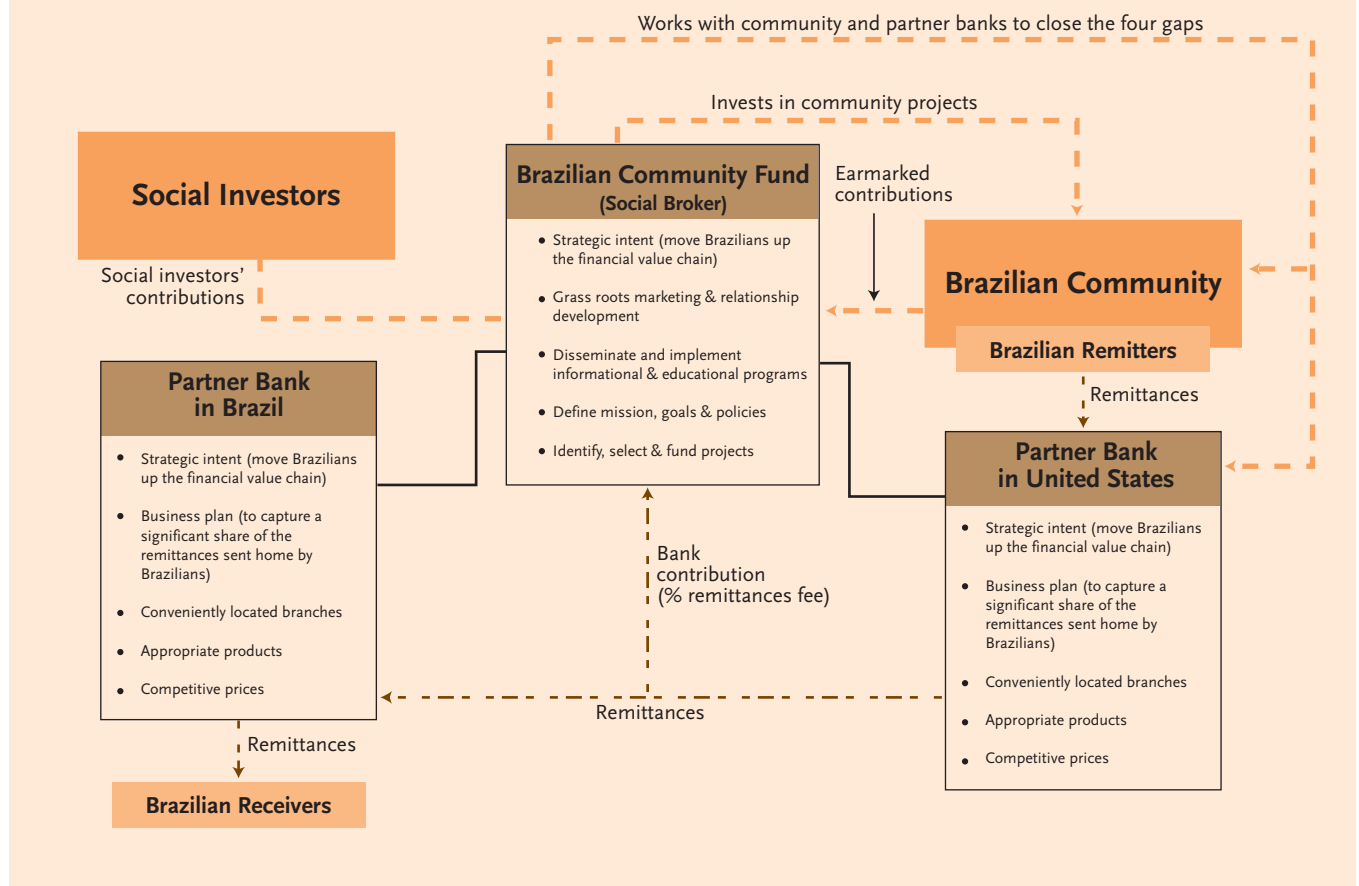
Works with community and partner banks to close the four gaps

Invests in community projects

Social Investors

Brazilian Community Fund
(Social Broker)

- Strategic intent (move Brazilians up the financial value chain)
- Grass roots marketing & relationship development
- Disseminate and implement informational & educational programs
- Define mission, goals & policies
- Identify, select & fund projects

Earmarked contributions

Brazilian Community

Brazilian Remitters

Social investors' contributions

Partner Bank in Brazil

- Strategic intent (move Brazilians up the financial value chain)
- Business plan (to capture a significant share of the remittances sent home by Brazilians)
- Conveniently located branches
- Appropriate products
- Competitive prices

Remittances

Partner Bank in United States

- Strategic intent (move Brazilians up the financial value chain)
- Business plan (to capture a significant share of the remittances sent home by Brazilians)
- Conveniently located branches
- Appropriate products
- Competitive prices

Bank contribution (% remittances fee)

Remittances

Remittances

Brazilian Receivers